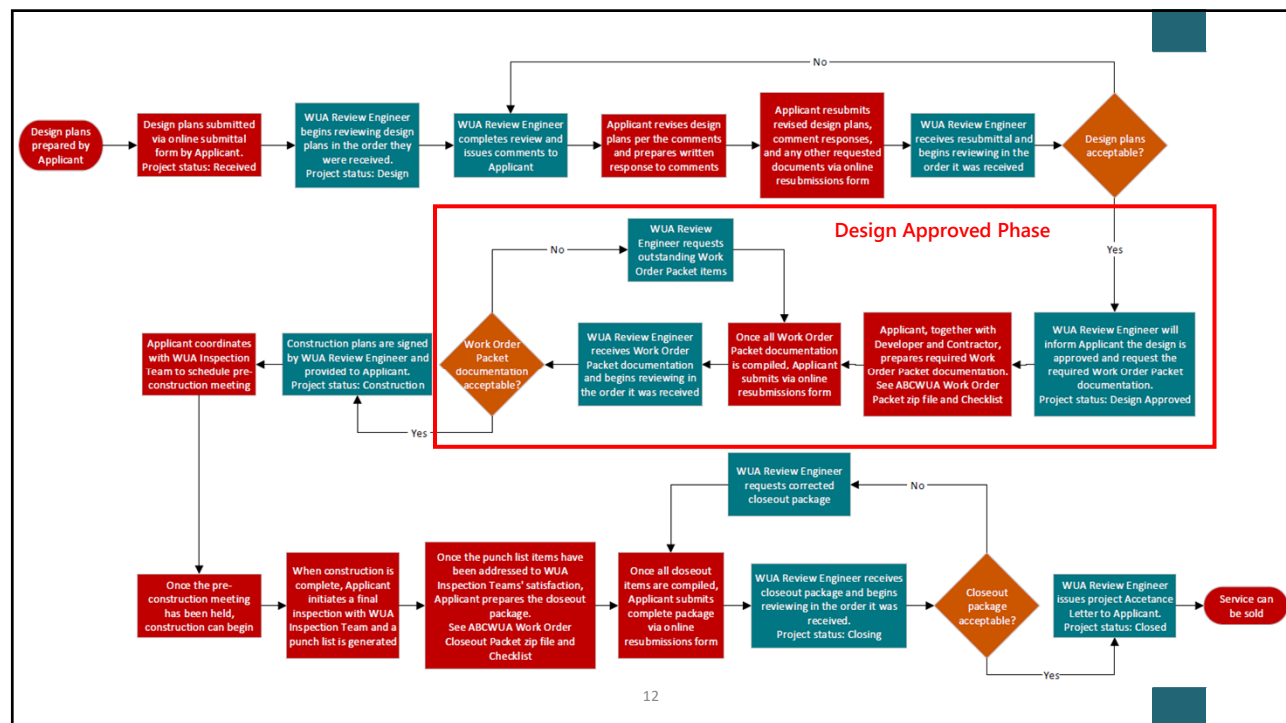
Design plans prepared by Applicant

Design plans submitted via online submittal form by Applicant. Project status: Received

WUA Review Engineer begins reviewing design plans in the order they were received. Project status: Design

WUA Review Engineer completes review and issues comments to Applicant

Applicant revises design plans per the comments and prepares written response to comments

Applicant resubmits revised design plans, comment responses, and any other requested documents via online resubmissions form

WUA Review Engineer receives resubmittal and begins reviewing in the order it was received

Design plans acceptable?

No

Yes

Design Approved Phase

WUA Review Engineer will inform Applicant the design is approved and request the required Work Order Packet documentation. Project status: Design Approved

Applicant, together with Developer and Contractor, prepares required Work Order Packet documentation. See ABCWUA Work Order Packet zip file and Checklist

Once all Work Order Packet documentation is compiled, Applicant submits via online resubmissions form

WUA Review Engineer requests outstanding Work Order Packet items

WUA Review Engineer receives Work Order Packet documentation and begins reviewing in the order it was received

Work Order Packet documentation acceptable?

No

Yes

Construction plans are signed by WUA Review Engineer and provided to Applicant. Project status: Construction

Applicant coordinates with WUA Inspection Team to schedule pre-construction meeting

Once the pre-construction meeting has been held, construction can begin

When construction is complete, Applicant initiates a final inspection with WUA Inspection Team and a punch list is generated

Once the punch list items have been addressed to WUA Inspection Teams' satisfaction, Applicant prepares the closeout package. See ABCWUA Work Order Closeout Packet zip file and Checklist

Once all closeout items are compiled, Applicant submits complete package via online resubmissions form

WUA Review Engineer requests corrected closeout package

WUA Review Engineer receives closeout package and begins reviewing in the order it was received. Project status: Closing

Closeout package acceptable?

No

Yes

WUA Review Engineer issues project Accetance Letter to Applicant. Project status: Closed

Service can be sold

12